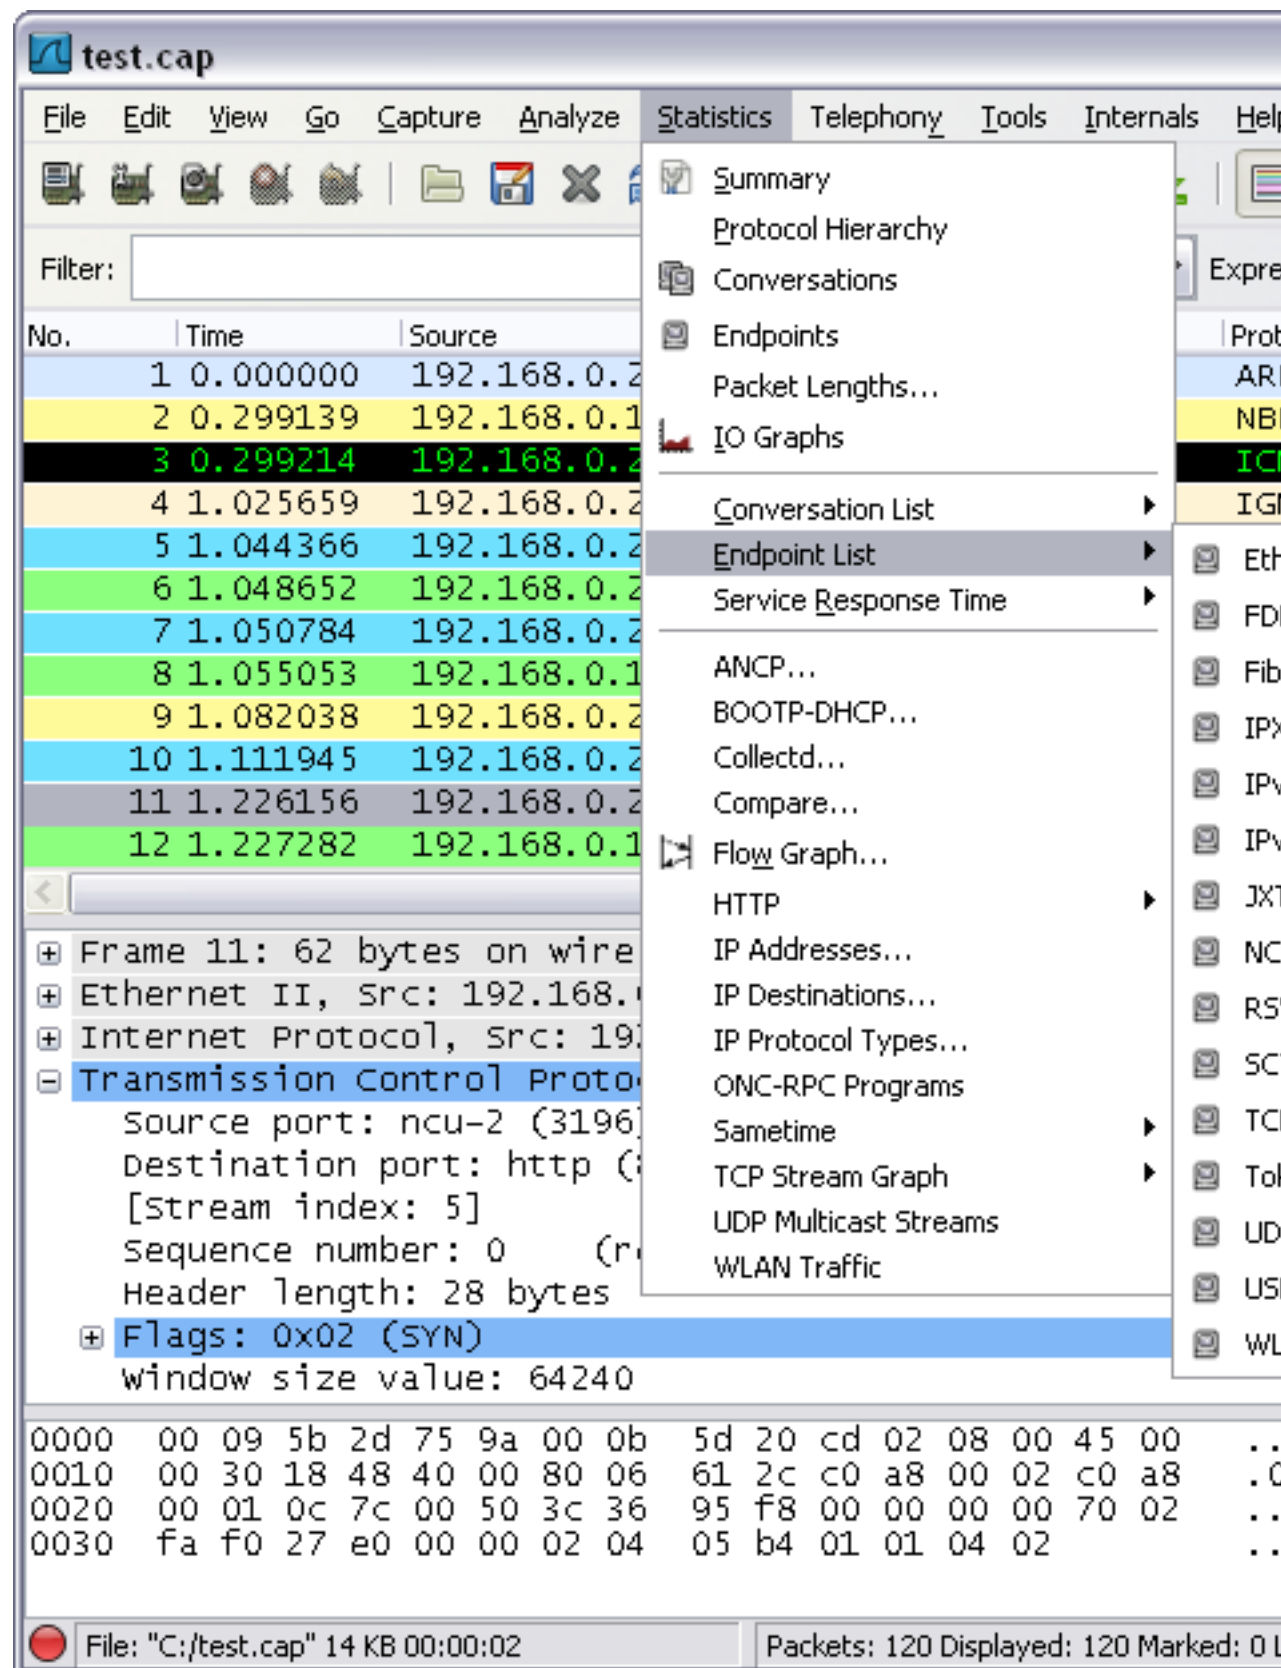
test.cap

File Edit View Go Capture Analyze Statistics Telephony Tools Internals Help

Filter: Expre

| No. | Time | Source | Prot |
|---|---|---|---|
| 1 | 0.000000 | 192.168.0.2 | AR |
| 2 | 0.299139 | 192.168.0.1 | NB |
| 3 | 0.299214 | 192.168.0.2 | IC |
| 4 | 1.025659 | 192.168.0.2 | IG |
| 5 | 1.044366 | 192.168.0.2 | |
| 6 | 1.048652 | 192.168.0.2 | |
| 7 | 1.050784 | 192.168.0.2 | |
| 8 | 1.055053 | 192.168.0.1 | |
| 9 | 1.082038 | 192.168.0.2 | |
| 10 | 1.111945 | 192.168.0.2 | |
| 11 | 1.226156 | 192.168.0.2 | |
| 12 | 1.227282 | 192.168.0.1 | |

Summary
Protocol Hierarchy
Conversations
Endpoints
Packet Lengths...
IO Graphs
Conversation List
Endpoint List
Service Response Time
ANCP...
BOOTP-DHCP...
Collectd...
Compare...
Flow Graph...
HTTP
IP Addresses...
IP Destinations...
IP Protocol Types...
ONC-RPC Programs
Sametime
TCP Stream Graph
UDP Multicast Streams
WLAN Traffic

Eth
FD
Fib
IPX
IPv
IPv
JXT
NC
RS
SC
TC
Tol
UD
US
WL

Frame 11: 62 bytes on wire
Ethernet II, Src: 192.168.
Internet Protocol, Src: 19
Transmission Control Proto
Source port: ncu-2 (3196)
Destination port: http (
[Stream index: 5]
Sequence number: 0 (r
Header length: 28 bytes
Flags: 0x02 (SYN)
Window size value: 64240

0000 00 09 5b 2d 75 9a 00 0b 5d 20 cd 02 08 00 45 00
0010 00 30 18 48 40 00 80 06 61 2c c0 a8 00 02 c0 a8
0020 00 01 0c 7c 00 50 3c 36 95 f8 00 00 00 00 70 02
0030 fa f0 27 e0 00 00 02 04 05 b4 01 01 04 02

File: "C:/test.cap" 14 KB 00:00:02
Packets: 120 Displayed: 120 Marked: 0